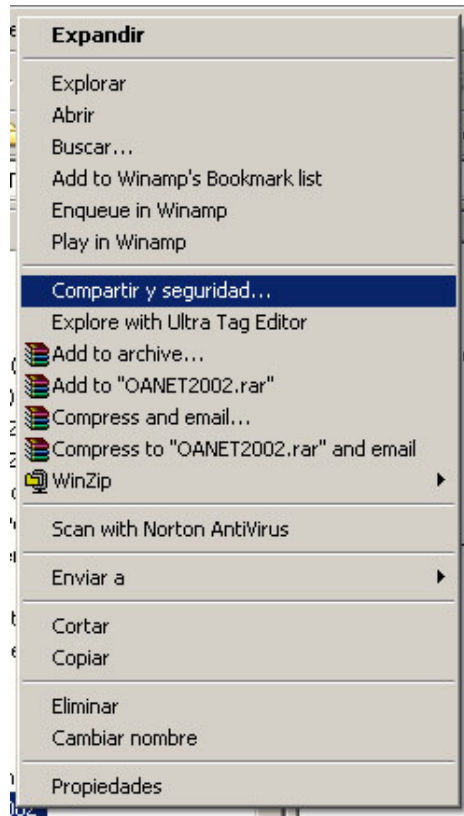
Expandir

Explorar
Abrir
Buscar...
Add to Winamp's Bookmark list
Enqueue in Winamp
Play in Winamp

Compartir y seguridad...
Explore with Ultra Tag Editor
Add to archive...
Add to "OANET2002.rar"
Compress and email...
Compress to "OANET2002.rar" and email
WinZip

Scan with Norton AntiVirus

Enviar a

Cortar
Copiar

Eliminar
Cambiar nombre

Propiedades